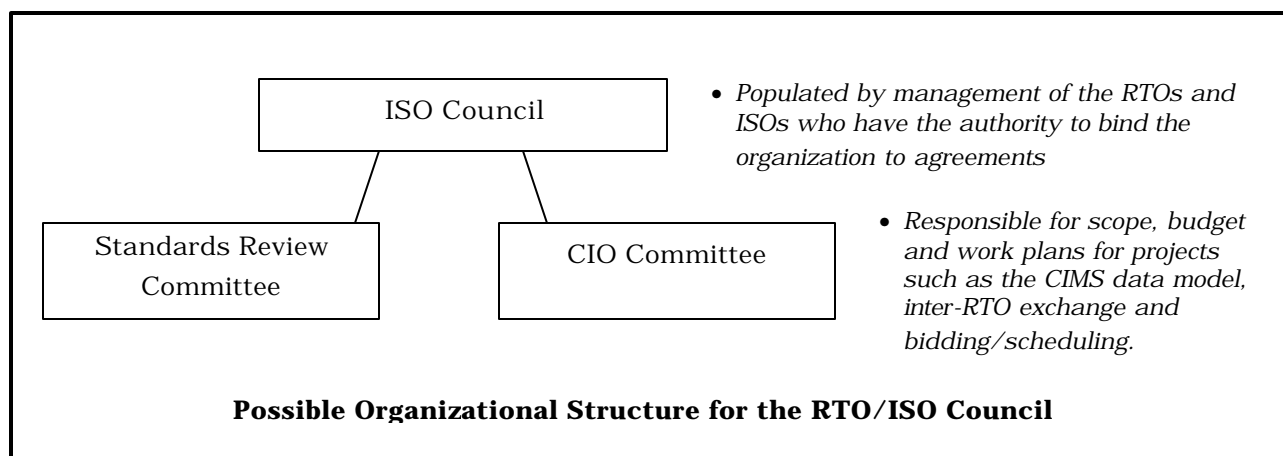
ISO Council

- Populated by management of the RTOs and ISOs who have the authority to bind the organization to agreements

Standards Review Committee

CIO Committee

- Responsible for scope, budget and work plans for projects such as the CIMS data model, inter-RTO exchange and bidding/scheduling.

**Possible Organizational Structure for the RTO/ISO Council**